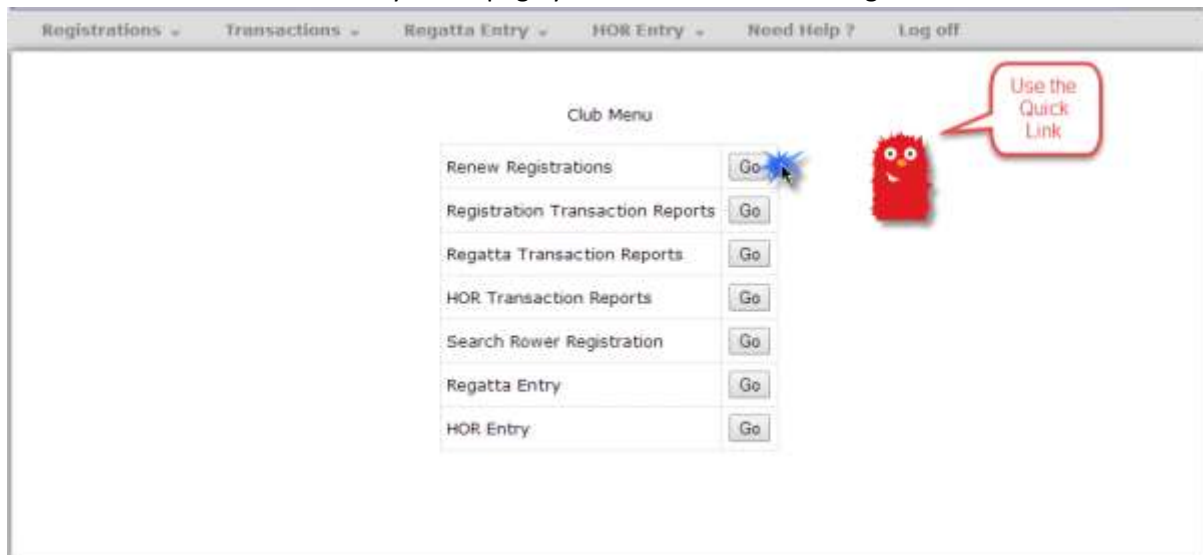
Registrations ⌄ Transactions ⌄ Regatta Entry ⌄ HOR Entry ⌄ Need Help ? Log off

Club Menu

| | |
|---|---|
| Renew Registrations | Go |
| Registration Transaction Reports | Go |
| Regatta Transaction Reports | Go |
| HOR Transaction Reports | Go |
| Search Rower Registration | Go |
| Regatta Entry | Go |
| HOR Entry | Go |

Use the Quick Link